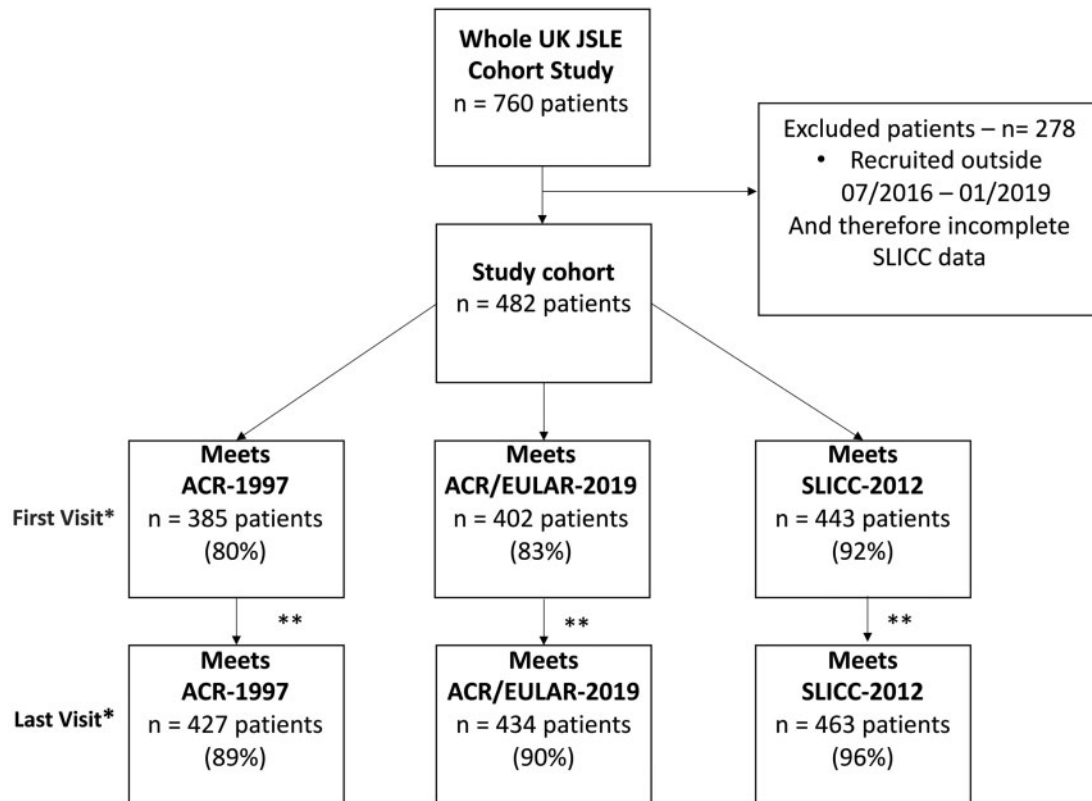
Whole UK JSLE Cohort Study
n = 760 patients

Excluded patients – n= 278
• Recruited outside 07/2016 – 01/2019
And therefore incomplete SLICC data

Study cohort
n = 482 patients

First Visit*

Meets
ACR-1997
n = 385 patients
(80%)

Meets
ACR/EULAR-2019
n = 402 patients
(83%)

Meets
SLICC-2012
n = 443 patients
(92%)

**

**

**

Last Visit*

Meets
ACR-1997
n = 427 patients
(89%)

Meets
ACR/EULAR-2019
n = 434 patients
(90%)

Meets
SLICC-2012
n = 463 patients
(96%)